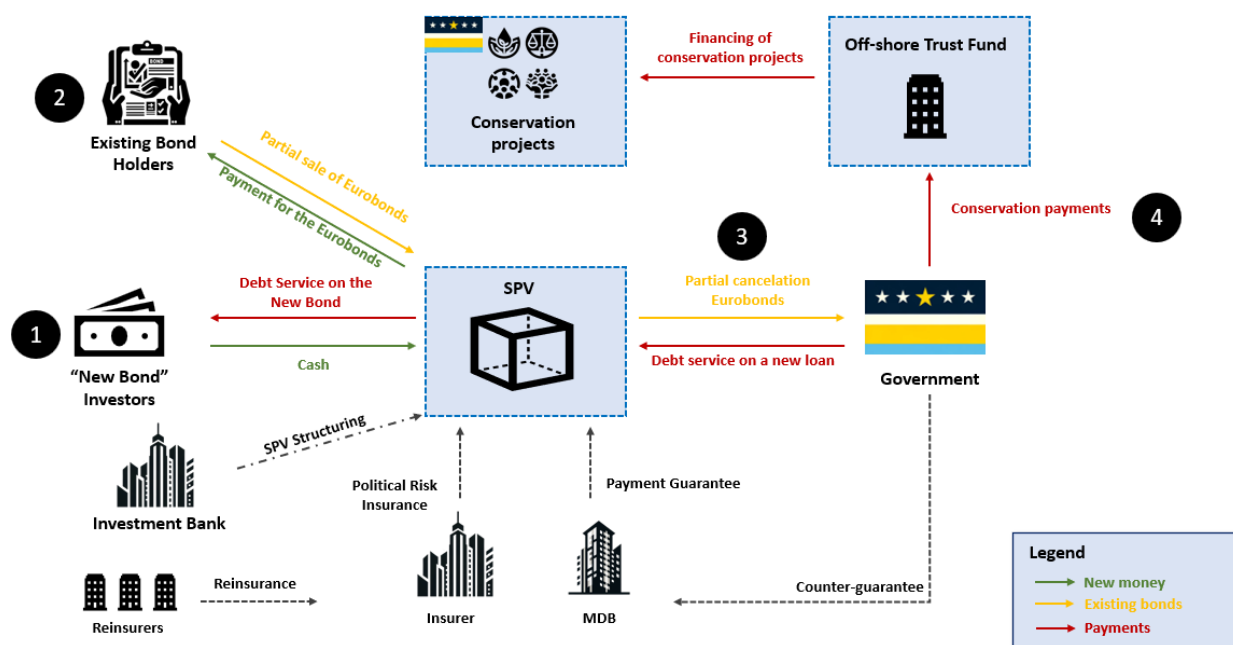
Conservation projects

Financing of conservation projects

Off-shore Trust Fund

2

Existing Bond Holders

Partial sale of Eurobonds

Payment for the Eurobonds

Conservation payments

4

3

Debt Service on the New Bond

SPV

Partial cancelation Eurobonds

1

Cash

Debt service on a new loan

"New Bond" Investors

Government

SPV Structuring

Investment Bank

Political Risk Insurance

Payment Guarantee

Reinsurance

Counter-guarantee

Reinsurers

Insurer

MDB

Legend
New money
Existing bonds
Payments